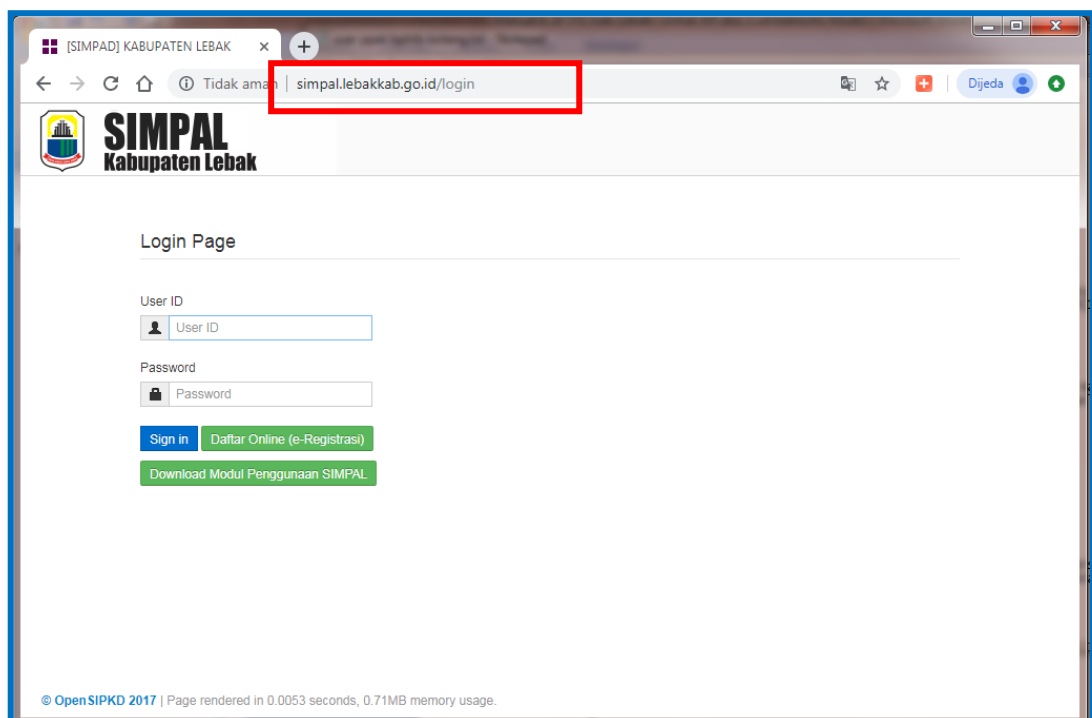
[SIMPAD] KABUPATEN LEBAK ×
+
Tidak aman | simpal.lebakkab.go.id/login
Dijeda

SIMPAL
Kabupaten Lebak

Login Page

User ID
User ID

Password
Password

Sign in
Daftar Online (e-Registrasi)
Download Modul Penggunaan SIMPAL

© OpenSIPKD 2017 | Page rendered in 0.0053 seconds, 0.71MB memory usage.